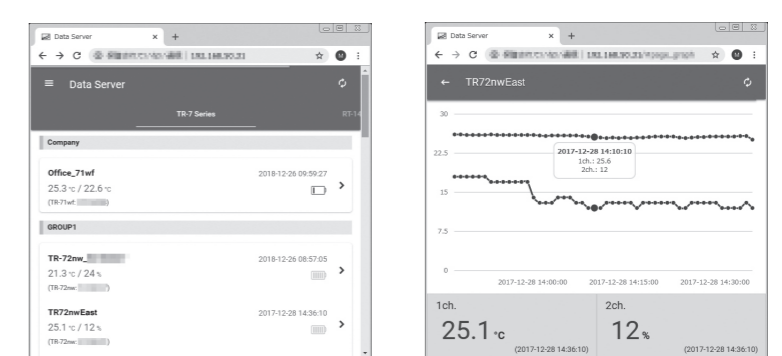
Data Server

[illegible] 192.168.30.31

Data Server

TR-7 Series

RT-14

Company

Office_71wf

2018-12-26 09:59:27

25.3 ℃ / 22.6 ℃

(TR-71wf: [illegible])

GROUP1

TR-72nw_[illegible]

2018-12-26 08:57:05

21.3 ℃ / 24 %

(TR-72nw: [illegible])

TR72nwEast

2017-12-28 14:36:10

25.1 ℃ / 12 %

(TR-72nw: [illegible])

Data Server

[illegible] 192.168.30.31/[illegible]

TR72nwEast

30

22.5

15

7.5

0

2017-12-28 14:10:10
1ch.: 25.6
2ch.: 12

2017-12-28 14:00:00

2017-12-28 14:15:00

2017-12-28 14:30:00

1ch.

25.1 ℃

(2017-12-28 14:36:10)

2ch.

12 %

(2017-12-28 14:36:10)